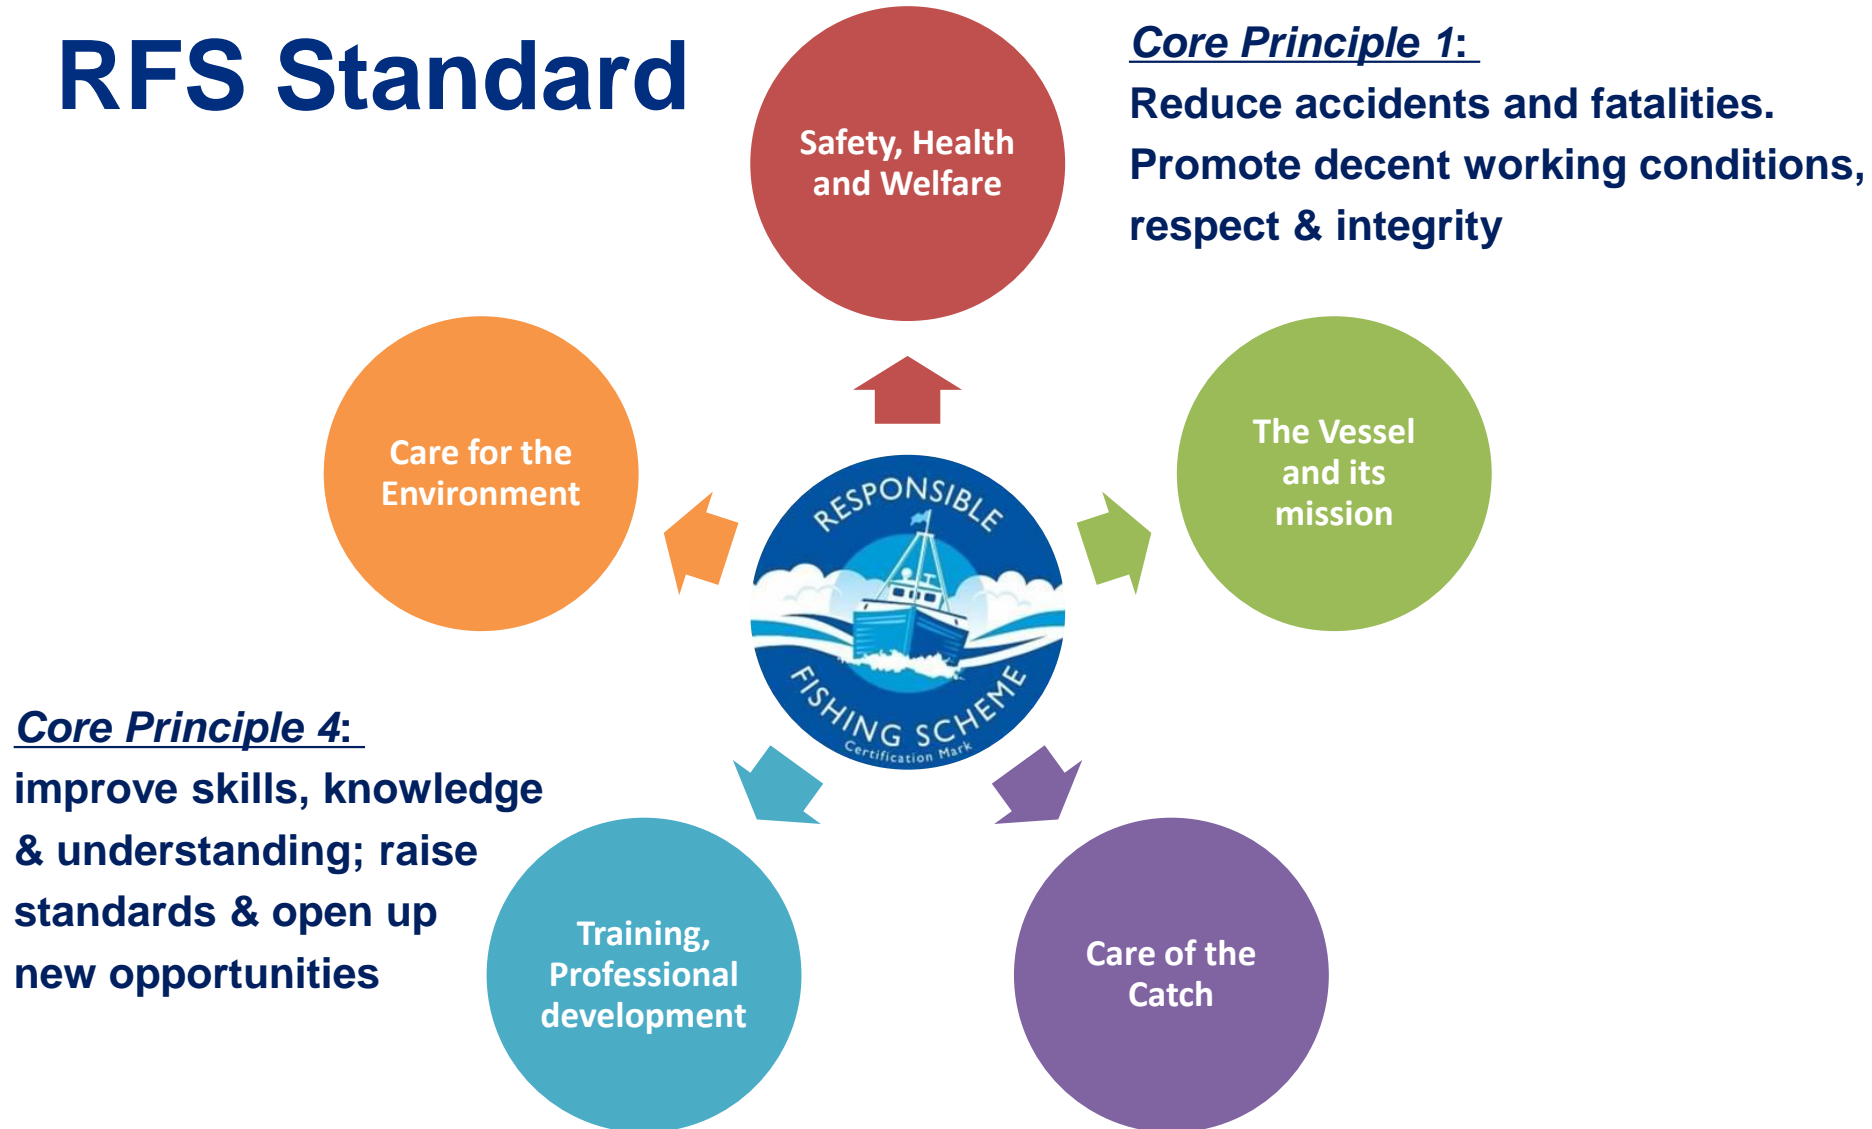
RFS Standard

Core Principle 1:
Reduce accidents and fatalities.
Promote decent working conditions, respect & integrity

Safety, Health and Welfare

Care for the Environment

The Vessel and its mission

RESPONSIBLE FISHING SCHEME Certification Mark

Core Principle 4:
improve skills, knowledge & understanding; raise standards & open up new opportunities

Training, Professional development

Care of the Catch